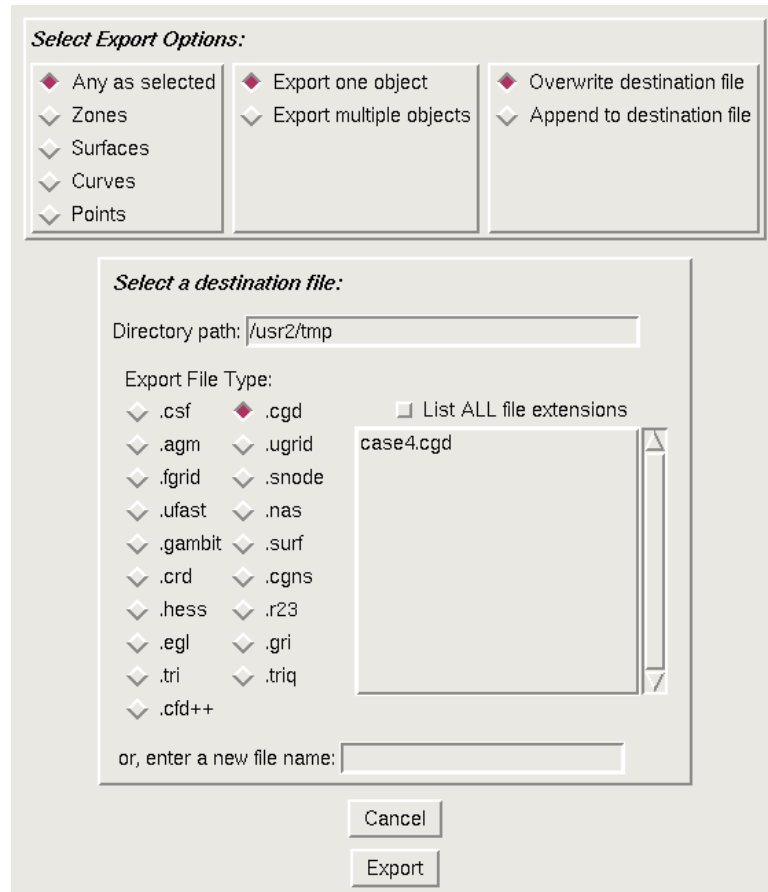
Select Export Options:

Any as selected
Zones
Surfaces
Curves
Points

Export one object
Export multiple objects

Overwrite destination file
Append to destination file

Select a destination file:

Directory path: /usr2/tmp

Export File Type:

.csf
.cgd
.agm
.ugrid
.fgrid
.snode
.ufast
.nas
.gambit
.surf
.crd
.cgns
.hess
.r23
.egl
.gri
.tri
.triq
.cfd++

List ALL file extensions

case4.cgd

or, enter a new file name:

Cancel

Export